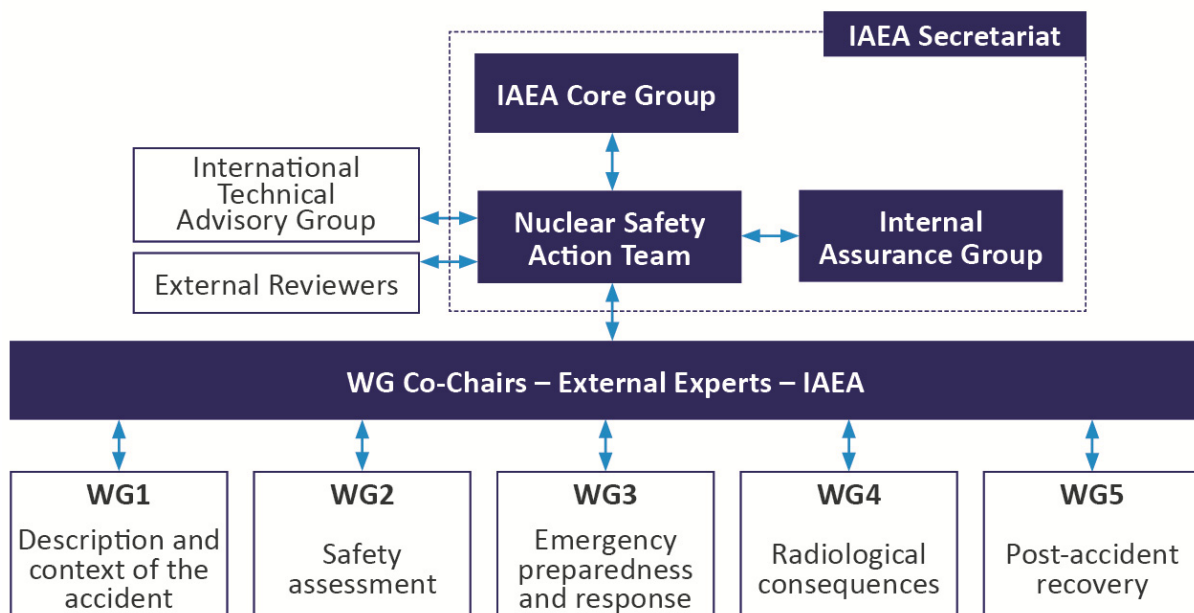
IAEA Secretariat

IAEA Core Group

International Technical Advisory Group

External Reviewers

Nuclear Safety Action Team

Internal Assurance Group

WG Co-Chairs – External Experts – IAEA

WG1
Description and context of the accident

WG2
Safety assessment

WG3
Emergency preparedness and response

WG4
Radiological consequences

WG5
Post-accident recovery